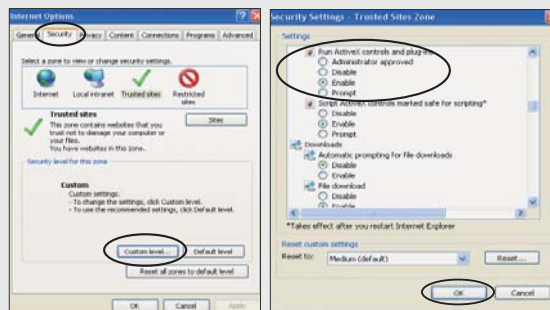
Internet Options

General Security Privacy Content Connections Programs Advanced

Select a zone to view or change security settings.

Internet Local intranet Trusted sites Restricted sites

Trusted sites
This zone contains websites that you trust not to damage your computer or your files.
You have websites in this zone.

Sites

Security level for this zone

Custom
Custom settings.
- To change the settings, click Custom level.
- To use the recommended settings, click Default level.

Custom level... Default level

Reset all zones to default level

OK Cancel Apply

Security Settings - Trusted Sites Zone

Settings

Run ActiveX controls and plug-ins
Administrator approved
Disable
Enable
Prompt
Script ActiveX controls marked safe for scripting*
Disable
Enable
Prompt
Downloads
Automatic prompting for file downloads
Disable
Enable
File download
Disable
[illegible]

*Takes effect after you restart Internet Explorer

Reset custom settings
Reset to: Medium (default) Reset...

OK Cancel